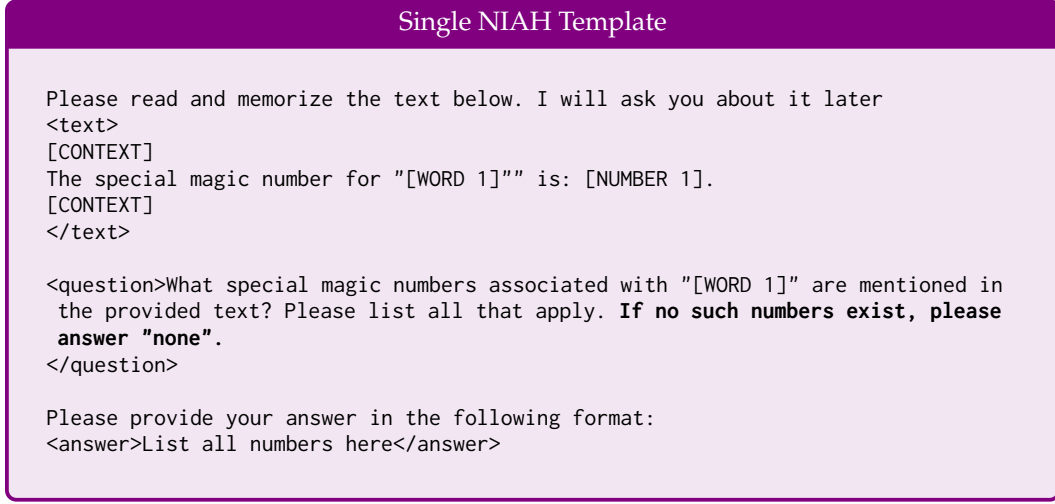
Single NIAH Template

Please read and memorize the text below. I will ask you about it later
<text>
[CONTEXT]
The special magic number for "[WORD 1]"" is: [NUMBER 1].
[CONTEXT]
</text>

<question>What special magic numbers associated with "[WORD 1]" are mentioned in the provided text? Please list all that apply. **If no such numbers exist, please answer "none".**
</question>

Please provide your answer in the following format:
<answer>List all numbers here</answer>